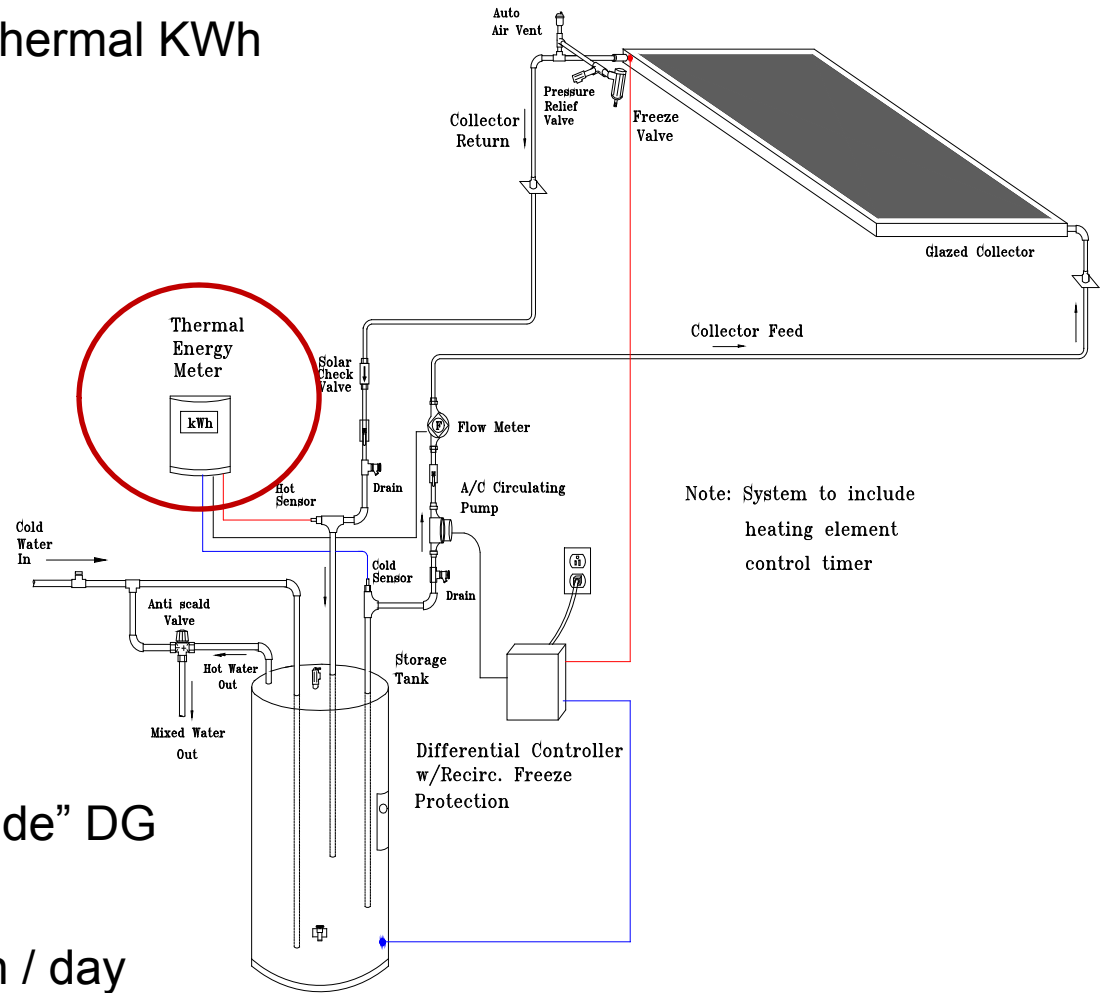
hermal KWh

de" DG

n / day

Auto Air Vent

Pressure Relief Valve

Freeze Valve

Collector Return

Glazed Collector

Collector Feed

Thermal Energy Meter

kWh

Solar Check Valve

Flow Meter

F

Drain

Hot Sensor

A/C Circulating Pump

Note: System to include heating element control timer

Cold Water In

Cold Sensor

Drain

Anti scald Valve

Hot Water Out

Mixed Water Out

Storage Tank

Differential Controller w/Recirc. Freeze Protection